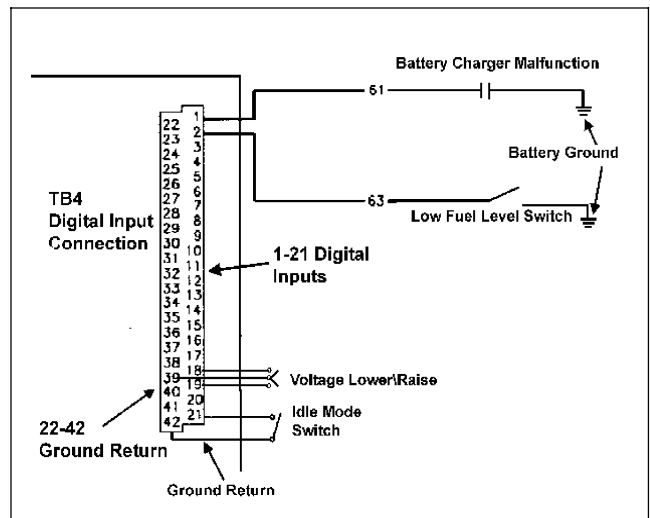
Battery Charger Malfunction

61

Battery Ground

63

Low Fuel Level Switch

TB4
Digital Input
Connection

22
23
24
25
26
27
28
29
30
31
32
33
34
35
36
37
38
39
40
41
42

1
2
3
4
5
6
7
8
9
10
11
12
13
14
15
16
17
18
19
20
21

1-21 Digital
Inputs

Voltage Lower\Raise

Idle Mode
Switch

22-42
Ground Return

Ground Return